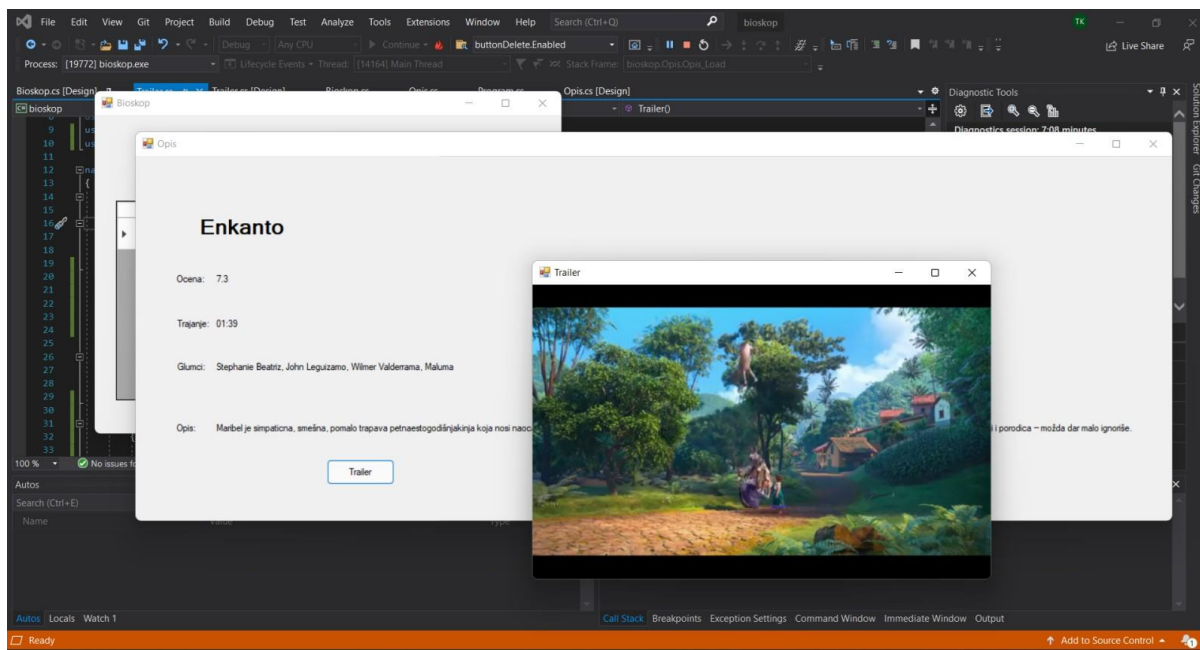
File Edit View Git Project Build Debug Test Analyze Tools Extensions Window Help Search (Ctrl+Q) bioskop TK

Debug Any CPU Continue buttonDelete.Enabled Live Share

Process: [19772] bioskop.exe Lifecycle Events Thread: [14164] Main Thread Stack Frame: bioskop.Opis.Opis_Load

Bioskop.cs [Design] Trailer.cs Trailer.cs [Design] Bioskop.cs Opis.cs Program.cs Opis.cs [Design]

bioskop Trailer()

Diagnostic Tools

Diagnostics session: 7:08 minutes

Solution Explorer Git Changes

Bioskop

Opis

Enkanto

Ocena: 7.3

Trajanje: 01:39

Glumci: Stephanie Beatriz, John Leguizamo, Wilmer Valderrama, Maluma

Opis: Maribel je simpaticna, smešna, pomalo trapava petnaestogodišnjakinja koja nosi naoc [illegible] i porodica – možda dar malo ignoriše.

Trailer

Trailer

9 10 11 12 13 14 15 16 17 18 19 20 21 22 23 24 25 26 27 28 29 30 31 32 33

100 % No issues fo

Autos

Search (Ctrl+E)

Name Value Type

Autos Locals Watch 1

Call Stack Breakpoints Exception Settings Command Window Immediate Window Output

Ready

Add to Source Control